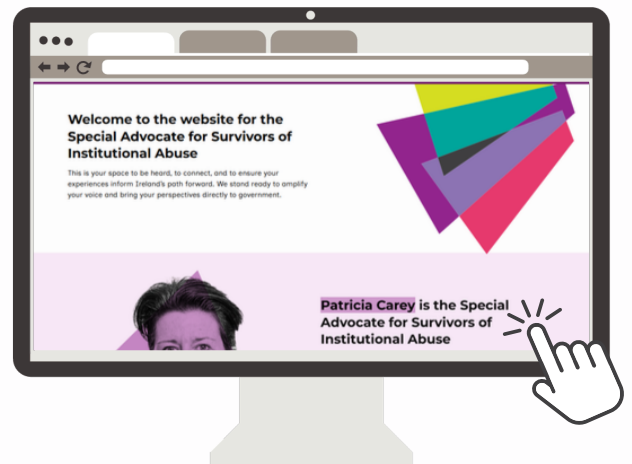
Welcome to the website for the Special Advocate for Survivors of Institutional Abuse

This is your space to be heard, to connect, and to ensure your experiences inform Ireland's path forward. We stand ready to amplify your voice and bring your perspectives directly to government.

Patricia Carey is the Special Advocate for Survivors of Institutional Abuse